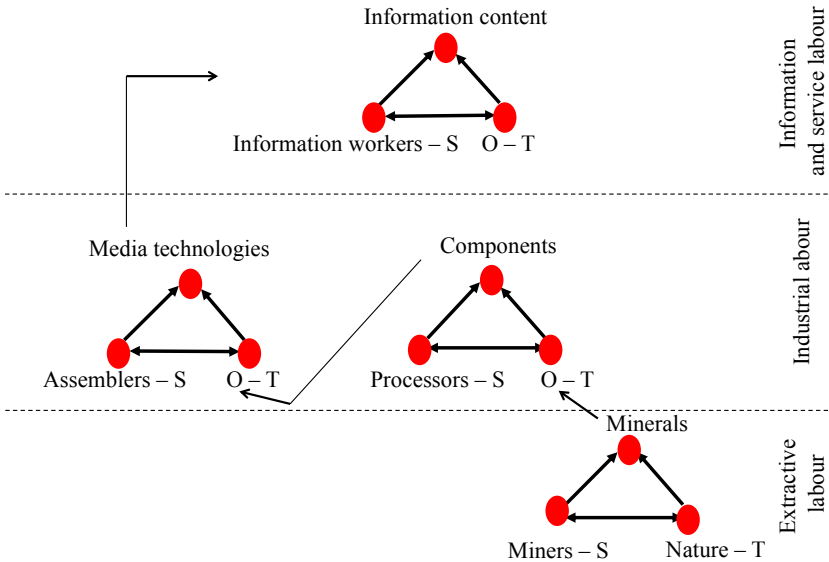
Information content

Information workers – S O – T

Information and service labour

Media technologies

Assemblers – S O – T

Components

Processors – S O – T

Industrial abour

Minerals

Miners – S Nature – T

Extractive labour